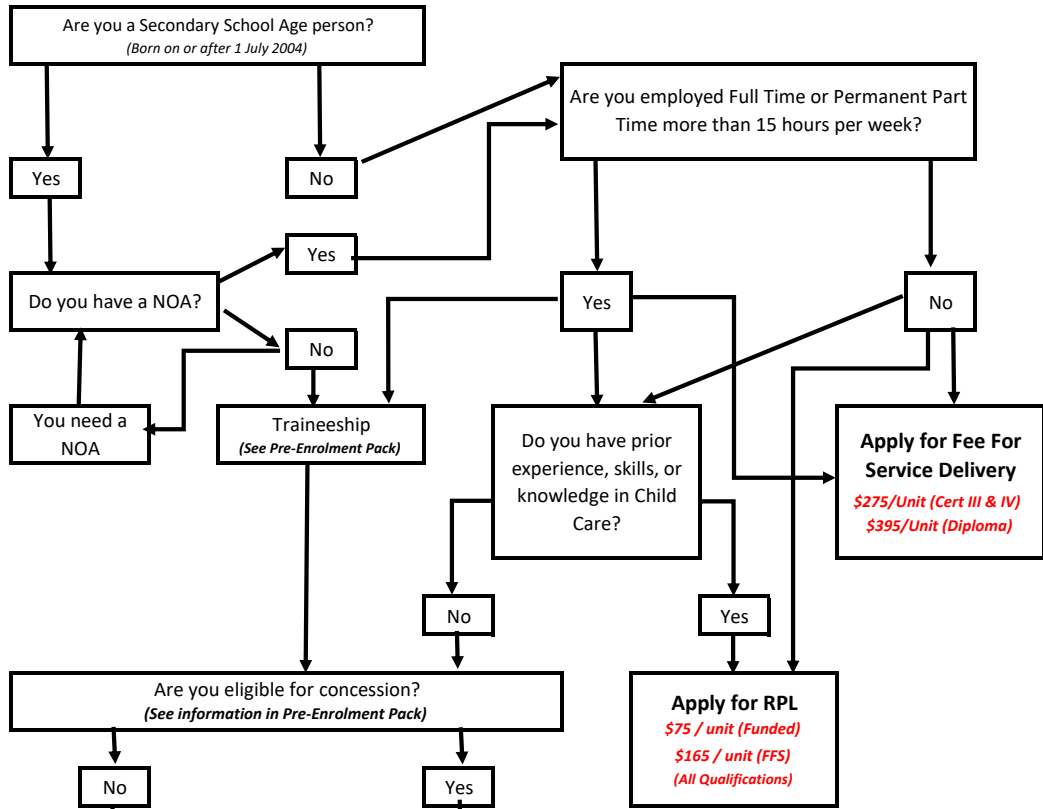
Are you a Secondary School Age person?
(Born on or after 1 July 2004)

Yes

No

Are you employed Full Time or Permanent Part Time more than 15 hours per week?

Yes

Do you have a NOA?

No

You need a NOA

Traineeship
(See Pre-Enrolment Pack)

Yes

No

Do you have prior experience, skills, or knowledge in Child Care?

Apply for Fee For Service Delivery
$275/Unit (Cert III & IV)
$395/Unit (Diploma)

No

Yes

Are you eligible for concession?
(See information in Pre-Enrolment Pack)

Apply for RPL
$75 / unit (Funded)
$165 / unit (FFS)
(All Qualifications)

No

Yes